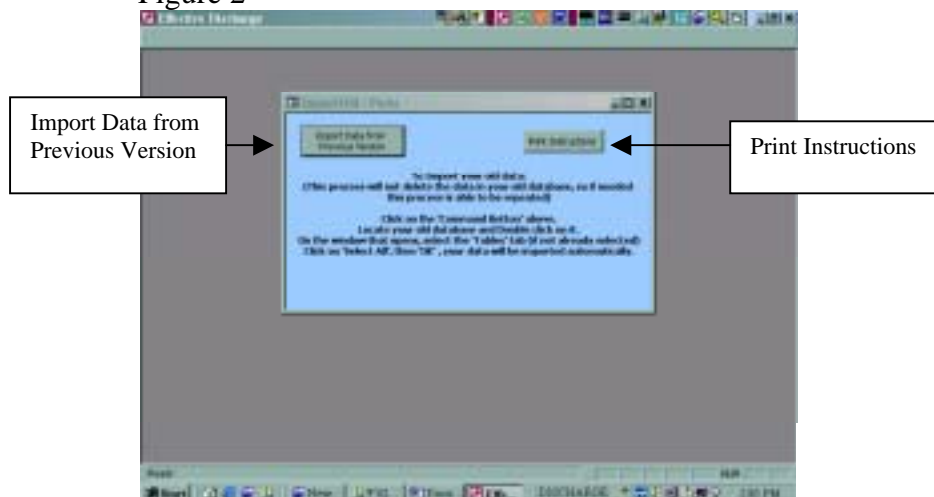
Figure 2

Import Data from Previous Version

Print Instructions

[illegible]

Import Data from Previous Version

Print Instructions

To Import your old data:
(This process will not delete the data in your old database, so if needed this process is able to be repeated)

Click on the "Command Button" above.
Locate your old database and Double click on it.
On the window that opens, select the "Tables" tab (if not already selected)
Click on "Select All", then "OK", your data will be imported automatically.

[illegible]